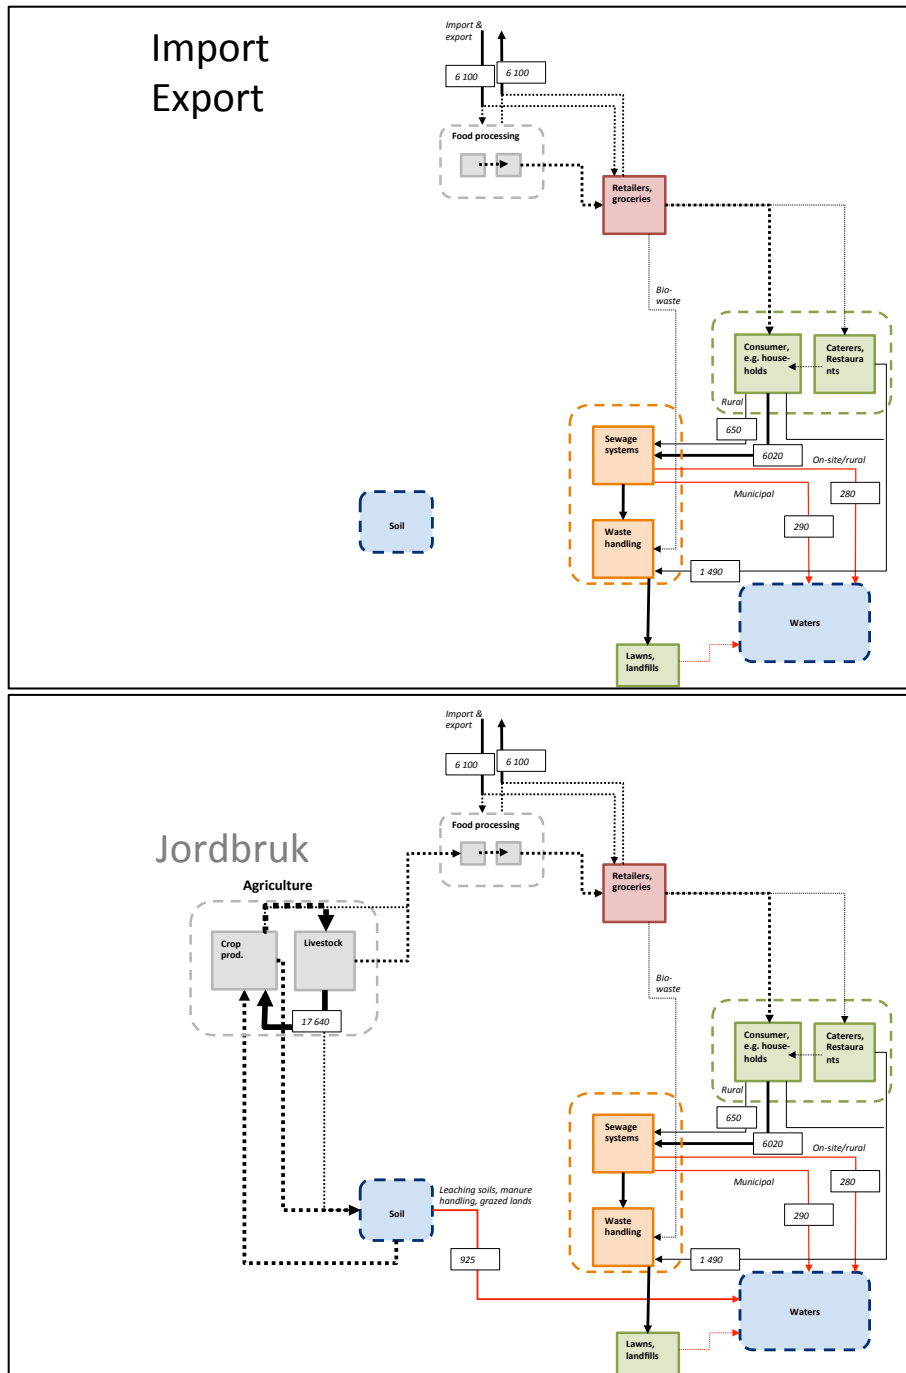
Import
Export

Import & export
6 100
6 100
Food processing
Retailers, groceries
Bio-waste
Consumer, e.g. house-holds
Caterers, Restaura nts
Rural
650
6020
On-site/rural
Sewage systems
Municipal
280
290
Waste handling
1 490
Soil
Waters
Lawns, landfills

Import & export
6 100
6 100
Food processing
Jordbruk
Agriculture
Retailers, groceries
Crop prod.
Livestock
17 640
Bio-waste
Consumer, e.g. house-holds
Caterers, Restaura nts
Rural
650
6020
On-site/rural
Sewage systems
Municipal
280
290
Leaching soils, manure handling, grazed lands
Soil
Waste handling
925
1 490
Waters
Lawns, landfills